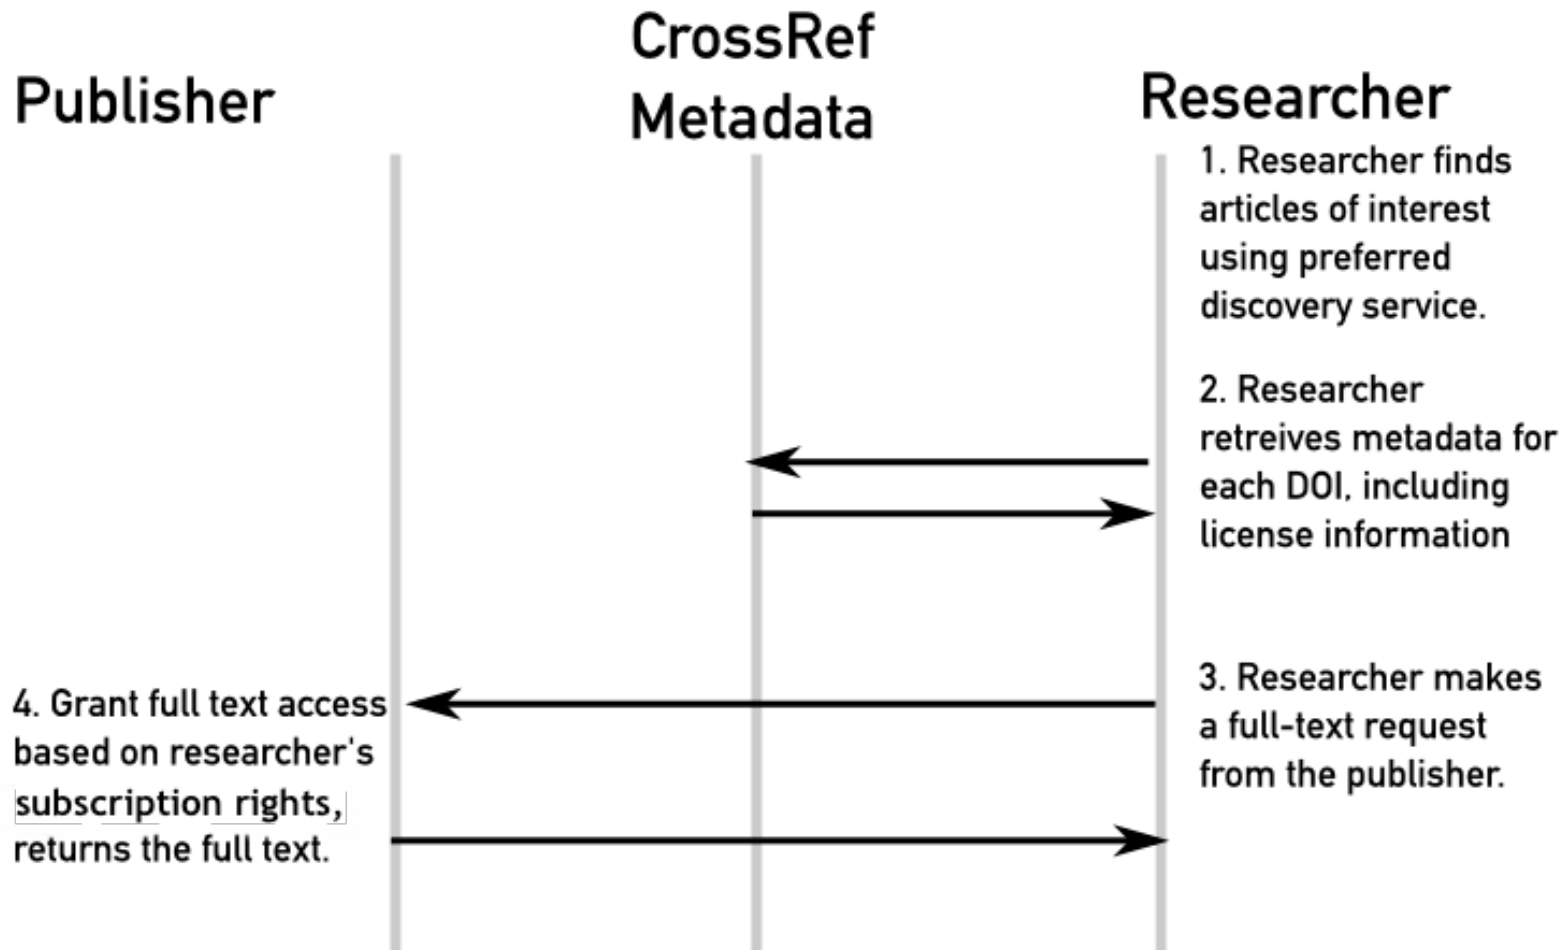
Publisher

CrossRef Metadata

Researcher

1. Researcher finds articles of interest using preferred discovery service.

2. Researcher retreives metadata for each DOI, including license information

3. Researcher makes a full-text request from the publisher.

4. Grant full text access based on researcher's subscription rights, returns the full text.